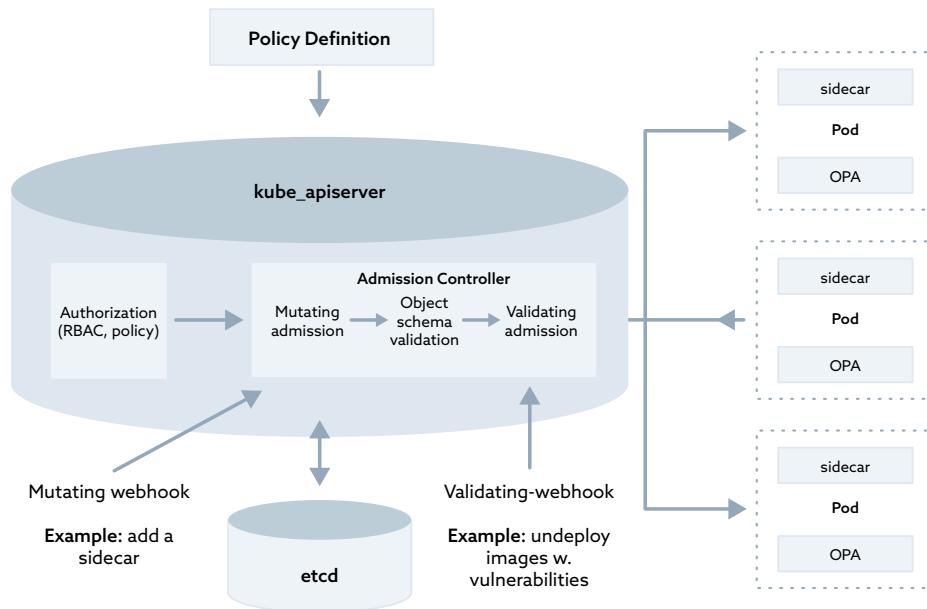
Policy Definition

kube_apiserver

Authorization (RBAC, policy)

Admission Controller

Mutating admission

Object schema validation

Validating admission

Mutating webhook

**Example:** add a sidecar

etcd

Validating-webhook

**Example:** undeploy images w. vulnerabilities

sidecar

Pod

OPA

sidecar

Pod

OPA

sidecar

Pod

OPA